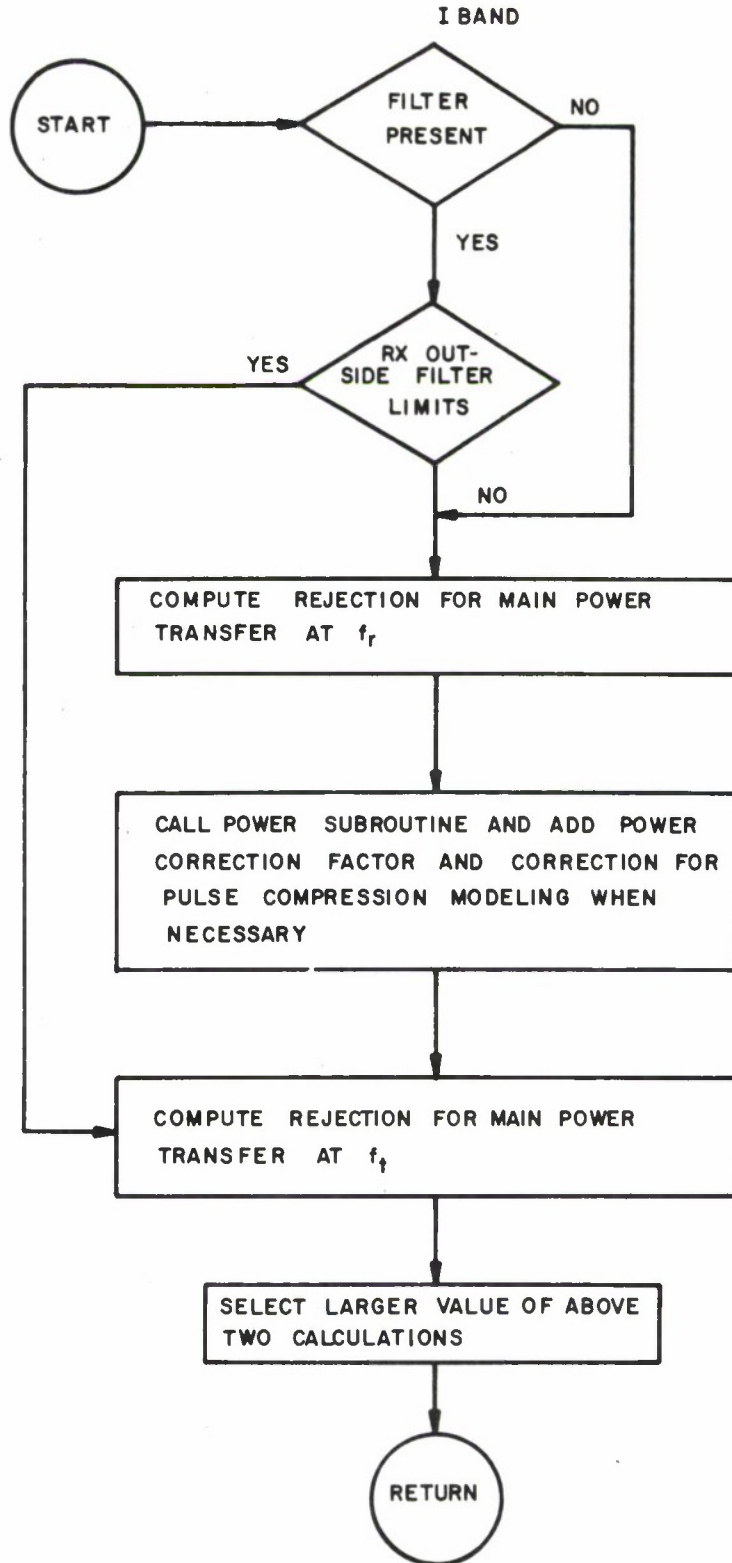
I BAND

START

FILTER PRESENT

NO

YES

YES

RX OUTSIDE FILTER LIMITS

NO

COMPUTE REJECTION FOR MAIN POWER TRANSFER AT $f_r$

CALL POWER SUBROUTINE AND ADD POWER CORRECTION FACTOR AND CORRECTION FOR PULSE COMPRESSION MODELING WHEN NECESSARY

COMPUTE REJECTION FOR MAIN POWER TRANSFER AT $f_t$

SELECT LARGER VALUE OF ABOVE TWO CALCULATIONS

RETURN